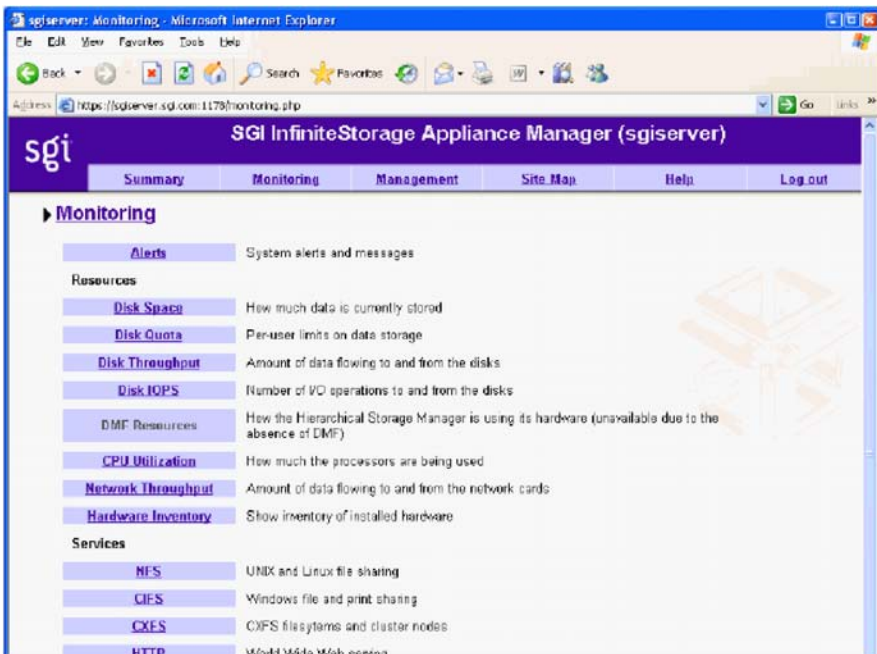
sgiserver: Monitoring - Microsoft Internet Explorer

File Edit View Favorites Tools Help

Back Search Favorites

Address https://sgiserver.sgi.com:1178/monitoring.php Go Links

sgi SGI InfiniteStorage Appliance Manager (sgiserver)

Summary Monitoring Management Site Map Help Log out

Monitoring

| | |
|---|---|
| Alerts | System alerts and messages |
| **Resources** | |
| Disk Space | How much data is currently stored |
| Disk Quota | Per-user limits on data storage |
| Disk Throughput | Amount of data flowing to and from the disks |
| Disk IOPS | Number of I/O operations to and from the disks |
| DMF Resources | How the Hierarchical Storage Manager is using its hardware (unavailable due to the absence of DMF) |
| CPU Utilization | How much the processors are being used |
| Network Throughput | Amount of data flowing to and from the network cards |
| Hardware Inventory | Show inventory of installed hardware |
| **Services** | |
| NFS | UNIX and Linux file sharing |
| CIFS | Windows file and print sharing |
| CXFS | CXFS filesytems and cluster nodes |
| HTTP | World Wide Web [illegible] |